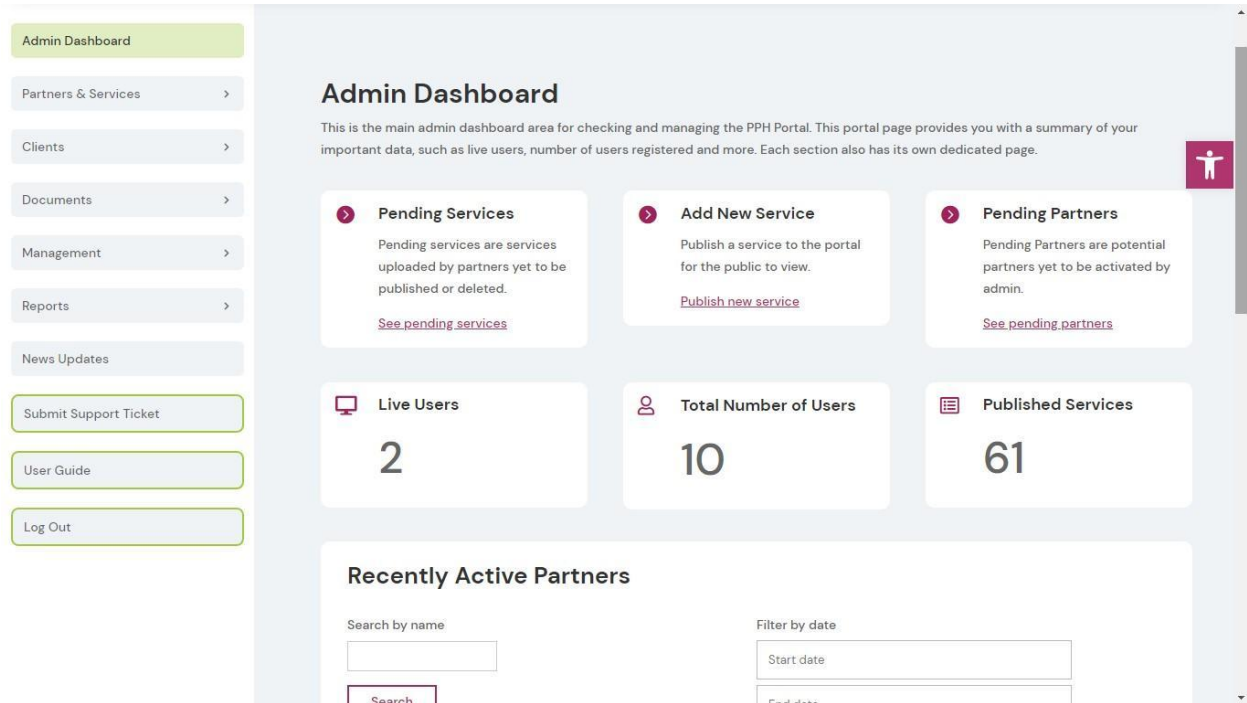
Admin Dashboard

Partners & Services >

Clients >

Documents >

Management >

Reports >

News Updates

Submit Support Ticket

User Guide

Log Out

Admin Dashboard

This is the main admin dashboard area for checking and managing the PPH Portal. This portal page provides you with a summary of your important data, such as live users, number of users registered and more. Each section also has its own dedicated page.

Pending Services

Pending services are services uploaded by partners yet to be published or deleted.

See pending services

Add New Service

Publish a service to the portal for the public to view.

Publish new service

Pending Partners

Pending Partners are potential partners yet to be activated by admin.

See pending partners

Live Users

2

Total Number of Users

10

Published Services

61

Recently Active Partners

Search by name

Search

Filter by date

Start date

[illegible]